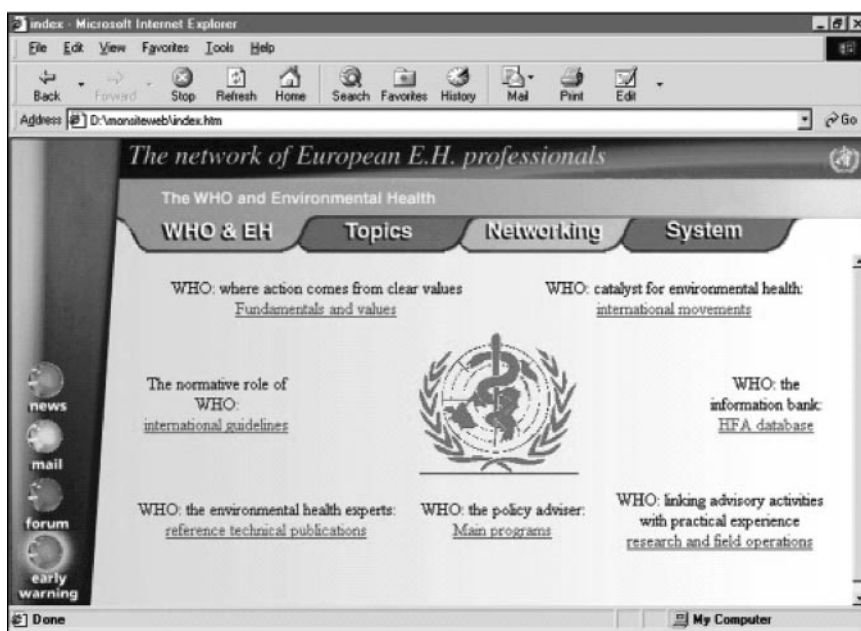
index - Microsoft Internet Explorer

File Edit View Favorites Tools Help

Back Forward Stop Refresh Home Search Favorites History Mail Print Edit

Address D:\monsiteweb\index.htm

Go

The network of European E.H. professionals

The WHO and Environmental Health

WHO & EH Topics Networking System

WHO: where action comes from clear values
Fundamentals and values

WHO: catalyst for environmental health:
international movements

The normative role of WHO:
international guidelines

WHO: the information bank:
HFA database

news

mail

forum

early warning

WHO: the environmental health experts:
reference technical publications

WHO: the policy adviser:
Main programs

WHO: linking advisory activities with practical experience
research and field operations

Done

My Computer